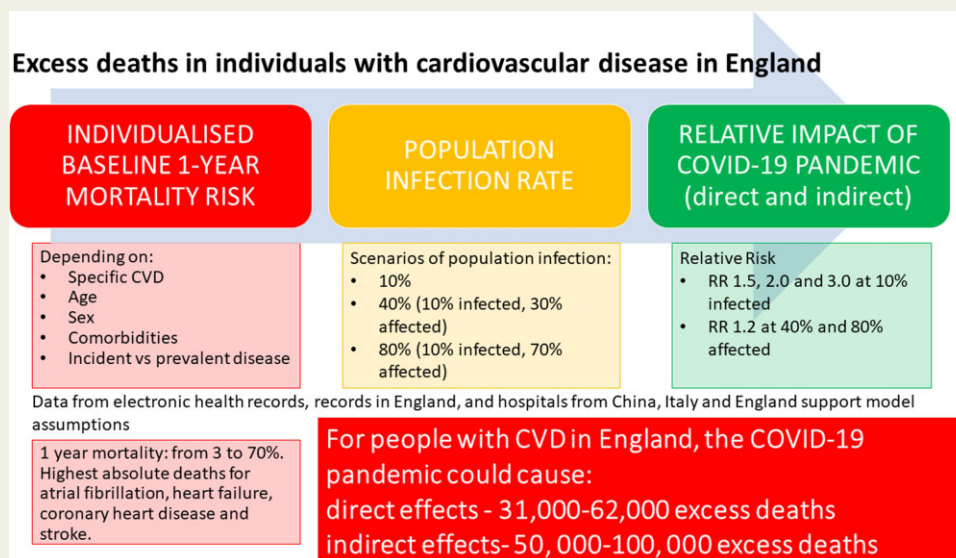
Excess deaths in individuals with cardiovascular disease in England

INDIVIDUALISED BASELINE 1-YEAR MORTALITY RISK

POPULATION INFECTION RATE

RELATIVE IMPACT OF COVID-19 PANDEMIC (direct and indirect)

Depending on:
- Specific CVD
- Age
- Sex
- Comorbidities
- Incident vs prevalent disease

Scenarios of population infection:
- 10%
- 40% (10% infected, 30% affected)
- 80% (10% infected, 70% affected)

Relative Risk
- RR 1.5, 2.0 and 3.0 at 10% infected
- RR 1.2 at 40% and 80% affected

Data from electronic health records, records in England, and hospitals from China, Italy and England support model assumptions

1 year mortality: from 3 to 70%. Highest absolute deaths for atrial fibrillation, heart failure, coronary heart disease and stroke.

For people with CVD in England, the COVID-19 pandemic could cause:
direct effects - 31,000-62,000 excess deaths
indirect effects- 50, 000-100, 000 excess deaths